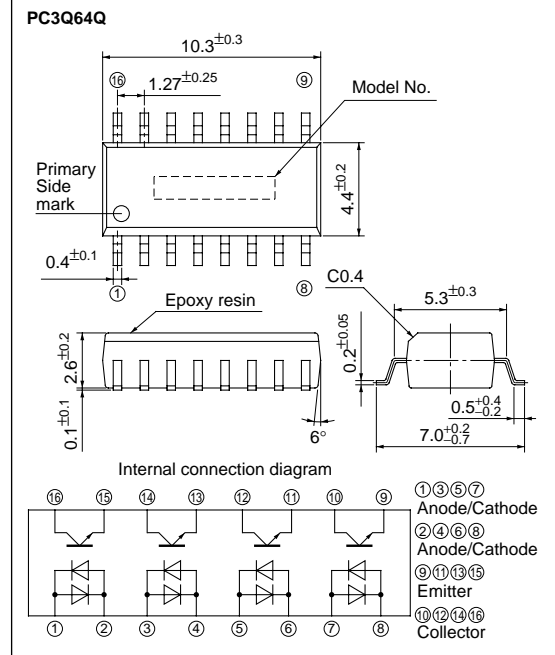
PC3Q64Q

$10.3^{\pm0.3}$

⑯ $1.27^{\pm0.25}$ ⑨

Model No.

Primary Side mark

$4.4^{\pm0.2}$

$0.4^{\pm0.1}$

①

⑧

C0.4

$5.3^{\pm0.3}$

Epoxy resin

$2.6^{\pm0.2}$

$0.2^{\pm0.05}$

$0.1^{\pm0.1}$

$0.5^{+0.4}_{-0.2}$

6°

$7.0^{+0.2}_{-0.7}$

Internal connection diagram

⑯ ⑮ ⑭ ⑬ ⑫ ⑪ ⑩ ⑨

① ② ③ ④ ⑤ ⑥ ⑦ ⑧

①③⑤⑦ Anode/Cathode
②④⑥⑧ Anode/Cathode
⑨⑪⑬⑮ Emitter
⑩⑫⑭⑯ Collector